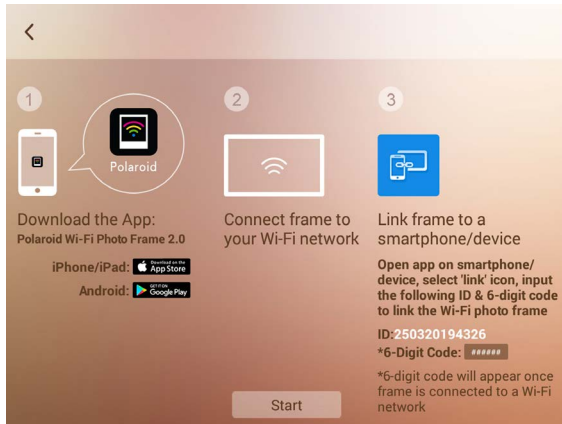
<

1

Polaroid

Download the App:
Polaroid Wi-Fi Photo Frame 2.0

iPhone/iPad: Download on the App Store

Android: GET IT ON Google Play

2

Connect frame to your Wi-Fi network

3

Link frame to a smartphone/device

Open app on smartphone/ device, select 'link' icon, input the following ID & 6-digit code to link the Wi-Fi photo frame

ID:250320194326
*6-Digit Code: ######

*6-digit code will appear once frame is connected to a Wi-Fi network

Start